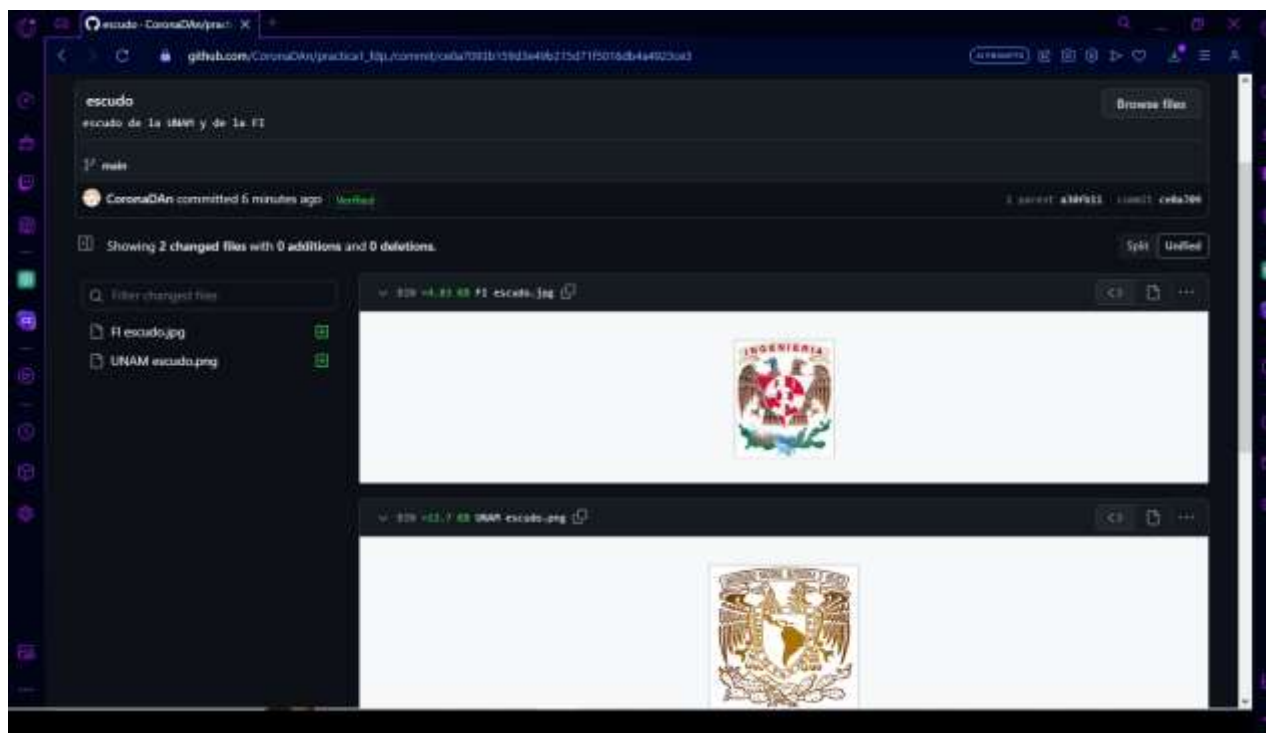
escudo - CoronaDAn/pract ×

github.com/CoronaDAn/practica1_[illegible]/commit/ce0a7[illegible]

escudo
escudo de la UNAM y de la FI

Browse files

main

CoronaDAn committed 6 minutes ago Verified

1 parent a3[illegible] commit ce0a709

Showing 2 changed files with 0 additions and 0 deletions.

Split Unified

Filter changed files

FI escudo.jpg

UNAM escudo.png

BIN +4.83 KB FI escudo.jpg

INGENIERIA

BIN +12.7 KB UNAM escudo.png